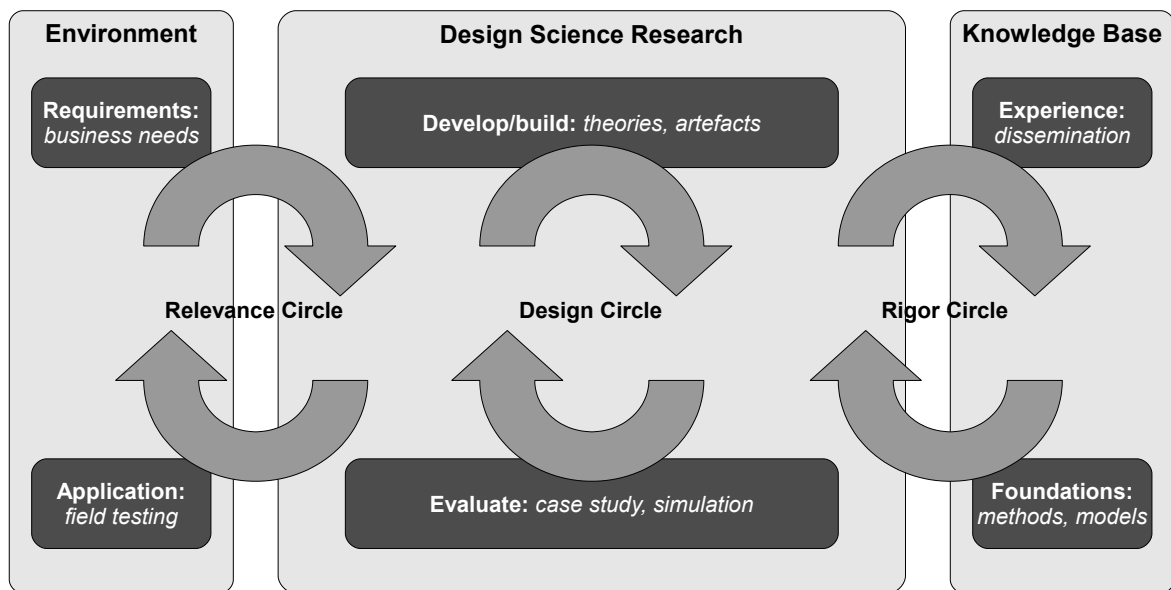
Environment

Requirements: *business needs*

Application: *field testing*

Design Science Research

Develop/build: *theories, artefacts*

Relevance Circle

Design Circle

Rigor Circle

Evaluate: *case study, simulation*

Knowledge Base

Experience: *dissemination*

Foundations: *methods, models*